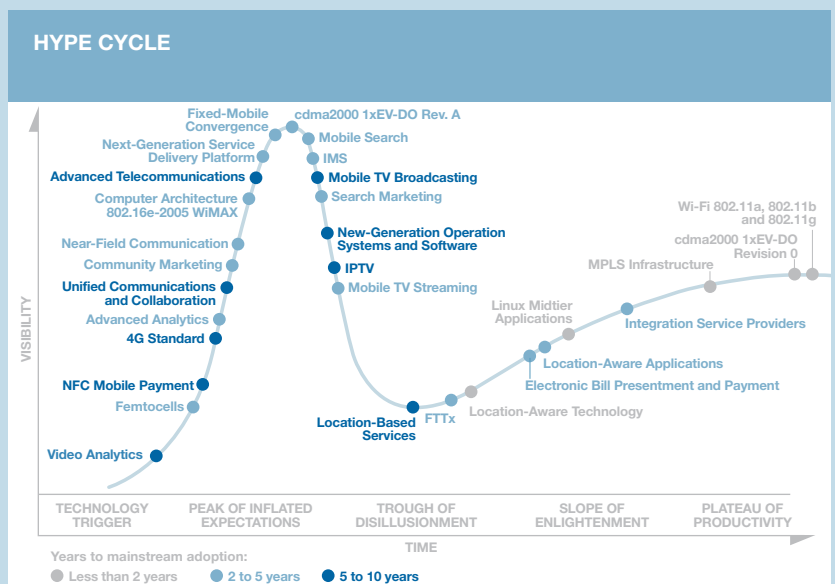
HYPE CYCLE

VISIBILITY

Fixed-Mobile Convergence
cdma2000 1xEV-DO Rev. A
Next-Generation Service Delivery Platform
Mobile Search
IMS
Advanced Telecommunications
Mobile TV Broadcasting
Computer Architecture 802.16e-2005 WiMAX
Search Marketing
New-Generation Operation Systems and Software
Near-Field Communication
IPTV
Community Marketing
Mobile TV Streaming
Unified Communications and Collaboration
Advanced Analytics
4G Standard
NFC Mobile Payment
Femtocells
Video Analytics
Location-Based Services
FTTx
Location-Aware Technology
Electronic Bill Presentment and Payment
Location-Aware Applications
Linux Midtier Applications
Integration Service Providers
MPLS Infrastructure
cdma2000 1xEV-DO Revision 0
Wi-Fi 802.11a, 802.11b and 802.11g

TECHNOLOGY TRIGGER
PEAK OF INFLATED EXPECTATIONS
TROUGH OF DISILLUSIONMENT
SLOPE OF ENLIGHTENMENT
PLATEAU OF PRODUCTIVITY

TIME

Years to mainstream adoption:
Less than 2 years
2 to 5 years
5 to 10 years